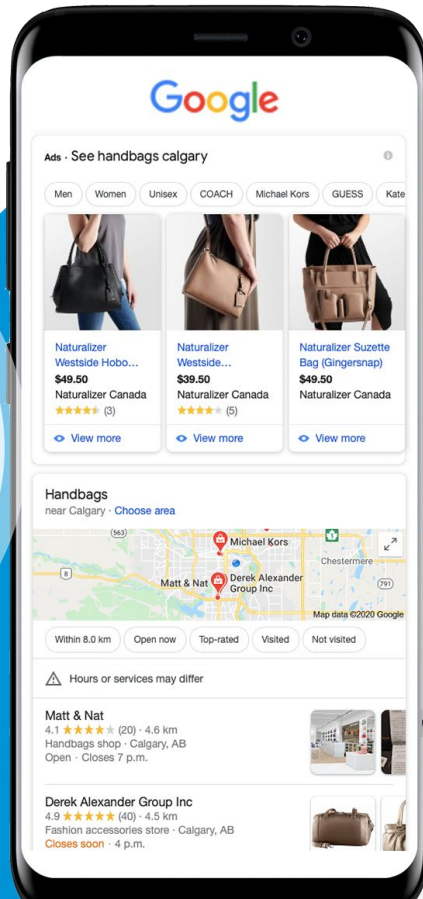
Google

Ads · See handbags calgary

Men | Women | Unisex | COACH | Michael Kors | GUESS | Kate

Naturalizer Westside Hobo...
$49.50
Naturalizer Canada
★★★★★ (3)
View more

Naturalizer Westside...
$39.50
Naturalizer Canada
★★★★★ (5)
View more

Naturalizer Suzette Bag (Gingersnap)
$49.50
Naturalizer Canada
View more

Handbags
near Calgary · Choose area

563
Michael Kors
8
Chestermere
Matt & Nat
Derek Alexander Group Inc
791
Map data ©2020 Google

Within 8.0 km | Open now | Top-rated | Visited | Not visited

Hours or services may differ

Matt & Nat
4.1 ★★★★★ (20) · 4.6 km
Handbags shop · Calgary, AB
Open · Closes 7 p.m.

Derek Alexander Group Inc
4.9 ★★★★★ (40) · 4.5 km
Fashion accessories store · Calgary, AB
Closes soon · 4 p.m.